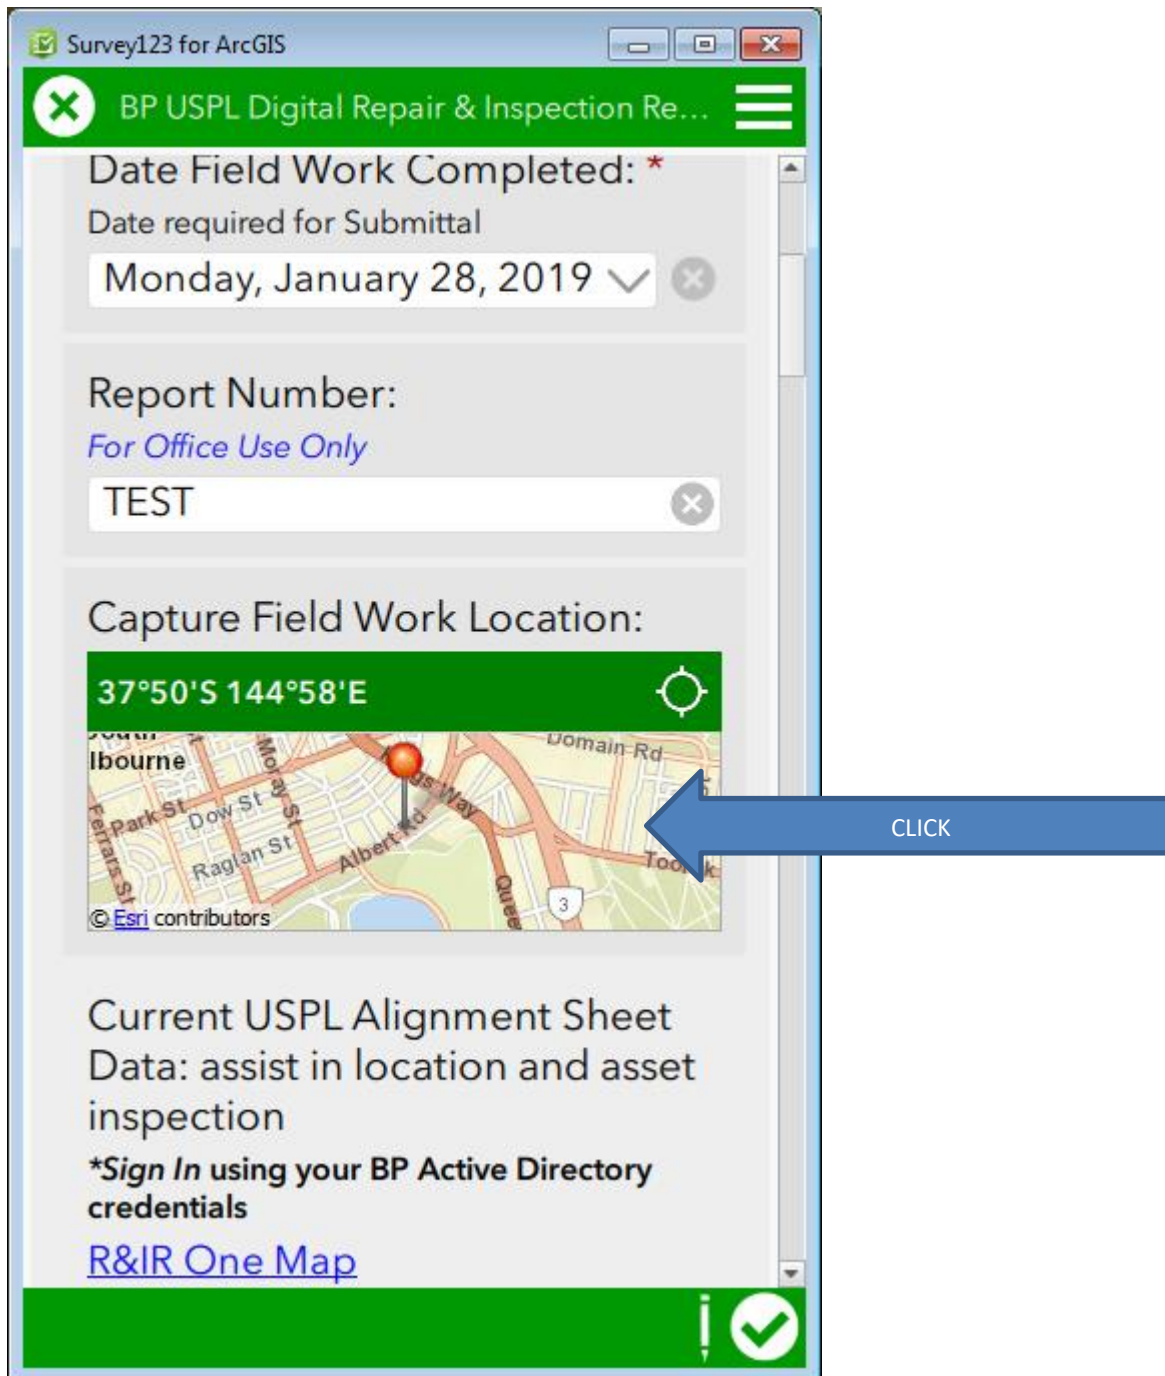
Survey123 for ArcGIS

BP USPL Digital Repair & Inspection Re...

Date Field Work Completed: *

Date required for Submittal

Monday, January 28, 2019

Report Number:

For Office Use Only

TEST

Capture Field Work Location:

37°50'S 144°58'E

lbourne

Park St

Dow St

Moray St

Raglan St

Ferrars St

Albert Rd

Domain Rd

Queen

Toorak

3

© Esri contributors

CLICK

Current USPL Alignment Sheet Data: assist in location and asset inspection

*Sign In using your BP Active Directory credentials

R&IR One Map